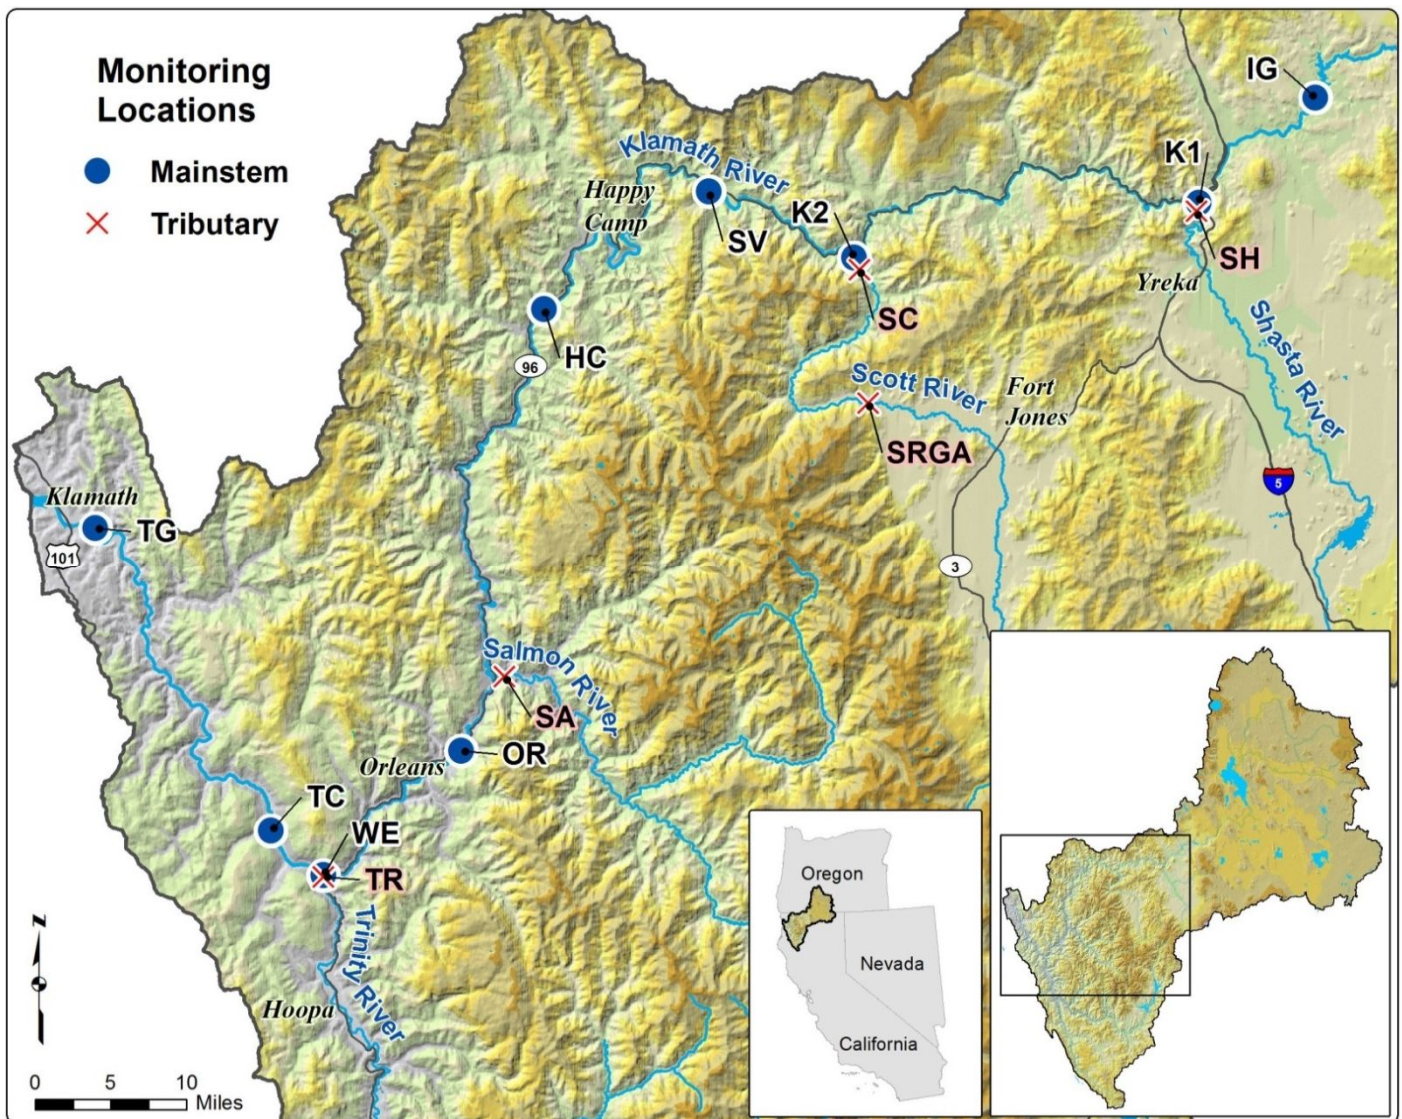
Monitoring Locations

Mainstem

Tributary

Klamath River

Happy Camp

SV

K2

SC

K1

IG

SH

Yreka

Shasta River

HC

96

Scott River

Fort Jones

SRGA

5

3

Klamath

TG

101

Salmon River

SA

OR

Orleans

TC

WE

TR

Trinity River

Hoopa

N

0 5 10 Miles

Oregon

Nevada

California